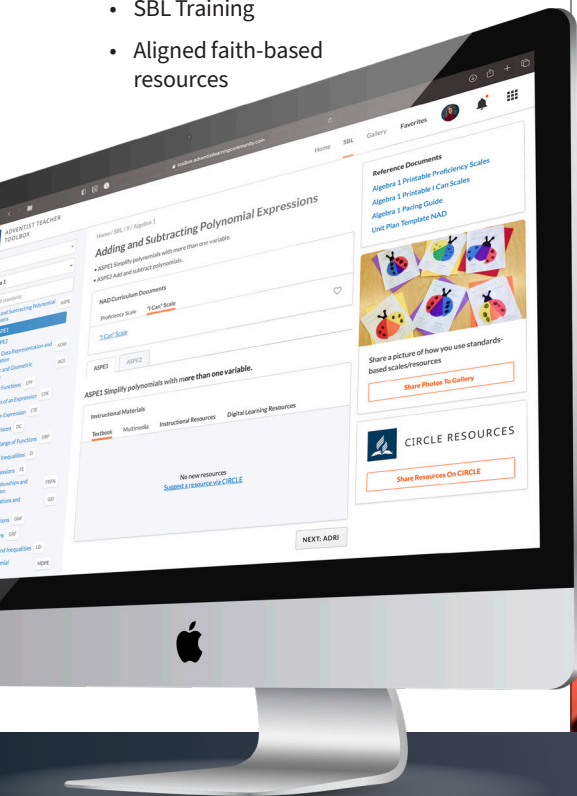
• SBL Training

• Aligned faith-based resources

toolbox.adventistlearningcommunity.com

ADVENTIST TEACHER TOOLBOX

Home SBL Gallery Favorites

Home / SBL / 9 / Algebra 1

Adding and Subtracting Polynomial Expressions

• ASPE1 Simplify polynomials with more than one variable.
• ASPE2 Add and subtract polynomials.

NAD Curriculum Documents

Proficiency Scale "I Can" Scale

"I Can" Scale

ASPE1 ASPE2

ASPE1 Simplify polynomials with more than one variable.

Instructional Materials

Textbook Multimedia Instructional Resources Digital Learning Resources

No new resources
Suggest a resource via CIRCLE

NEXT: ADRI

Reference Documents
Algebra 1 Printable Proficiency Scales
Algebra 1 Printable I Can Scales
Algebra 1 Pacing Guide
Unit Plan Template NAD

Share a picture of how you use standards-based scales/resources

Share Photos To Gallery

CIRCLE RESOURCES

Share Resources On CIRCLE

a 1

standards

and Subtracting Polynomial ions ASPE

ASPE1

ASPE2

Data Representation and ation ADRI

and Geometric AGS

Functions EFF

of an Expression CPE

n Expression CTE

ions DC

ange of Functions DRF

Inequalities EI

essions FE

ationships and tion FREFN

ations and GEI

ions GNF

s GRF

nd Inequalities LEI

mial MDPE